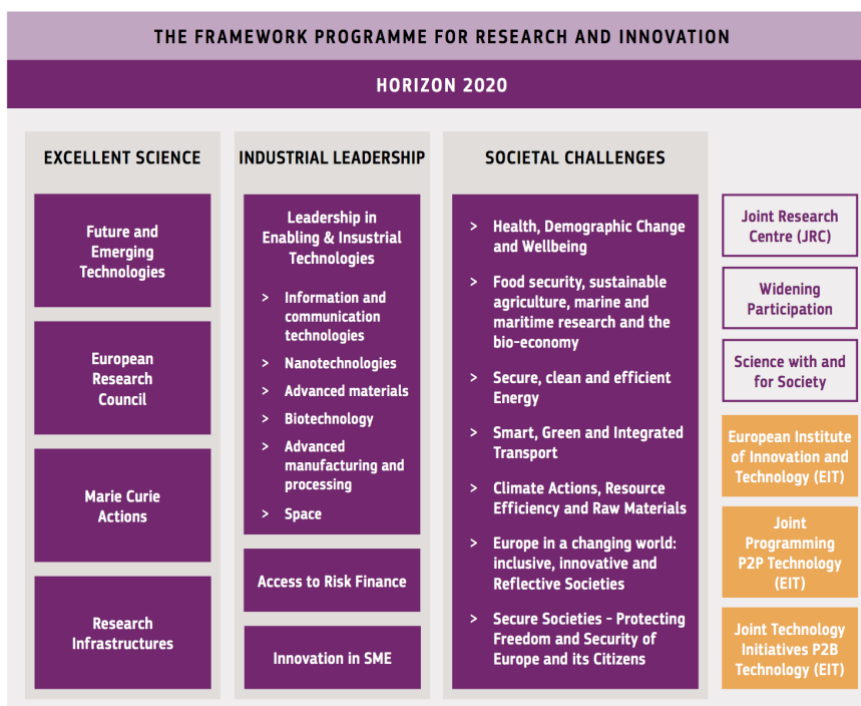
THE FRAMEWORK PROGRAMME FOR RESEARCH AND INNOVATION

HORIZON 2020

EXCELLENT SCIENCE

Future and Emerging Technologies

European Research Council

Marie Curie Actions

Research Infrastructures

INDUSTRIAL LEADERSHIP

Leadership in Enabling & Insustrial Technologies

> Information and communication technologies

> Nanotechnologies

> Advanced materials

> Biotechnology

> Advanced manufacturing and processing

> Space

Access to Risk Finance

Innovation in SME

SOCIETAL CHALLENGES

> Health, Demographic Change and Wellbeing

> Food security, sustainable agriculture, marine and maritime research and the bio-economy

> Secure, clean and efficient Energy

> Smart, Green and Integrated Transport

> Climate Actions, Resource Efficiency and Raw Materials

> Europe in a changing world: inclusive, innovative and Reflective Societies

> Secure Societies - Protecting Freedom and Security of Europe and its Citizens

Joint Research Centre (JRC)

Widening Participation

Science with and for Society

European Institute of Innovation and Technology (EIT)

Joint Programming P2P Technology (EIT)

Joint Technology Initiatives P2B Technology (EIT)